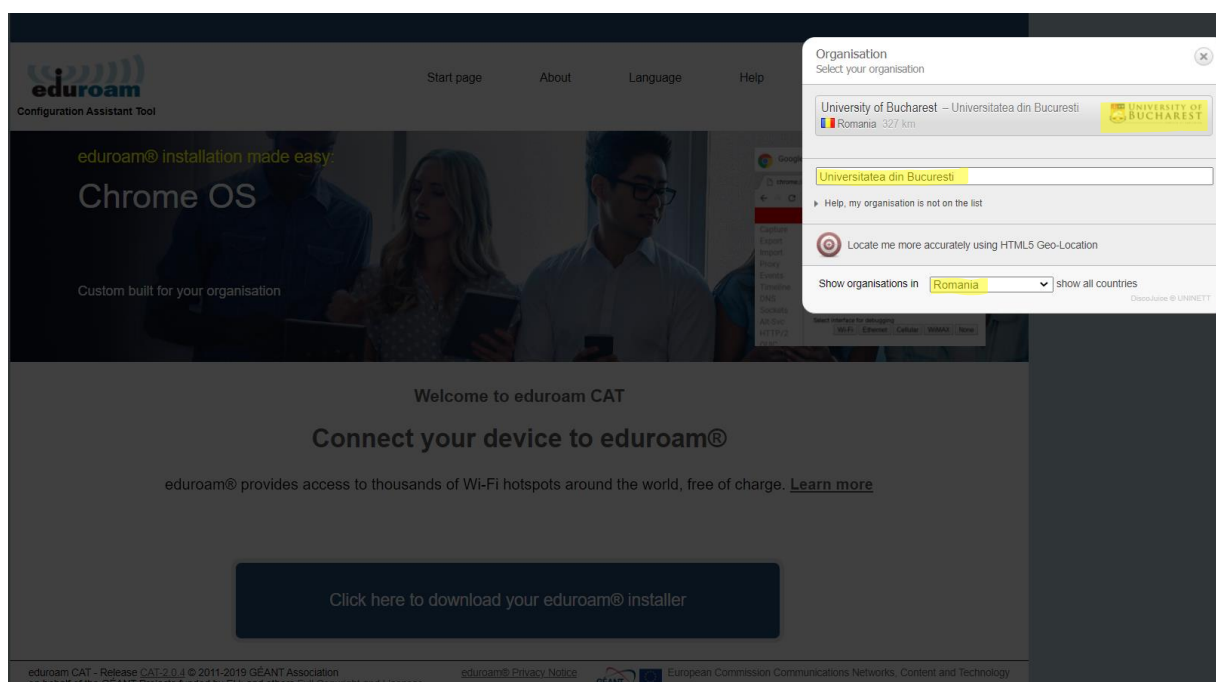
eduroam
Configuration Assistant Tool

Start page About Language Help

eduroam® installation made easy:
Chrome OS

Custom built for your organisation

Welcome to eduroam CAT

Connect your device to eduroam®

eduroam® provides access to thousands of Wi-Fi hotspots around the world, free of charge. Learn more

Click here to download your eduroam® installer

eduroam CAT - Release CAT-2.0.4 © 2011-2019 GÉANT Association eduroam® Privacy Notice European Commission Communications Networks, Content and Technology

Organisation
Select your organisation

University of Bucharest – Universitatea din Bucuresti
Romania 327 km
UNIVERSITY OF BUCHAREST

Universitatea din Bucuresti

Help, my organisation is not on the list

Locate me more accurately using HTML5 Geo-Location

Show organisations in Romania show all countries
DiscoJuice © UNINETT